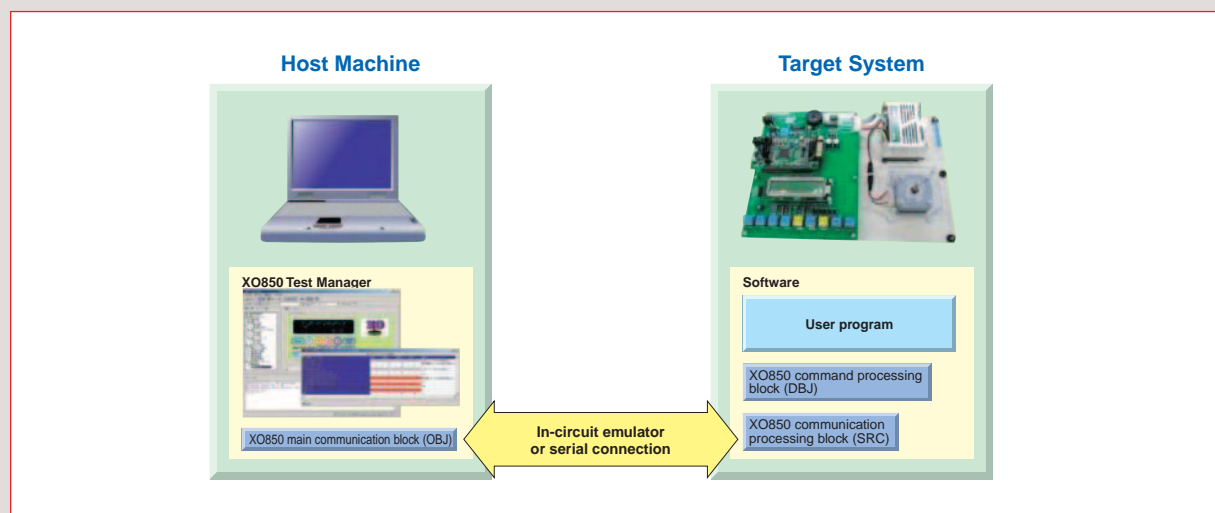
Host Machine

XO850 Test Manager

XO850 main communication block (OBJ)

Target System

Software

User program

XO850 command processing block (DBJ)

XO850 communication processing block (SRC)

In-circuit emulator or serial connection